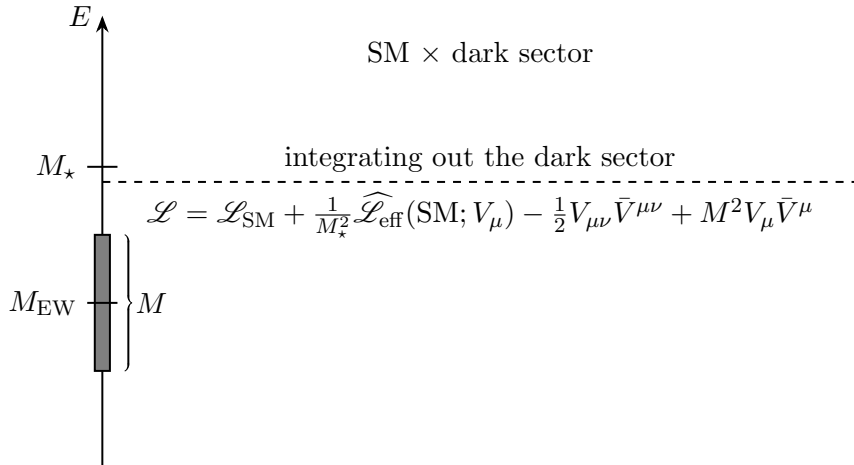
$E$

SM $\times$ dark sector

$M_\star$

integrating out the dark sector

$\mathscr{L} = \mathscr{L}_{\text{SM}} + \frac{1}{M_\star^2}\widehat{\mathscr{L}}_{\text{eff}}(\text{SM}; V_\mu) - \frac{1}{2}V_{\mu\nu}\bar{V}^{\mu\nu} + M^2 V_\mu \bar{V}^\mu$

$M_{\text{EW}}$

$M$